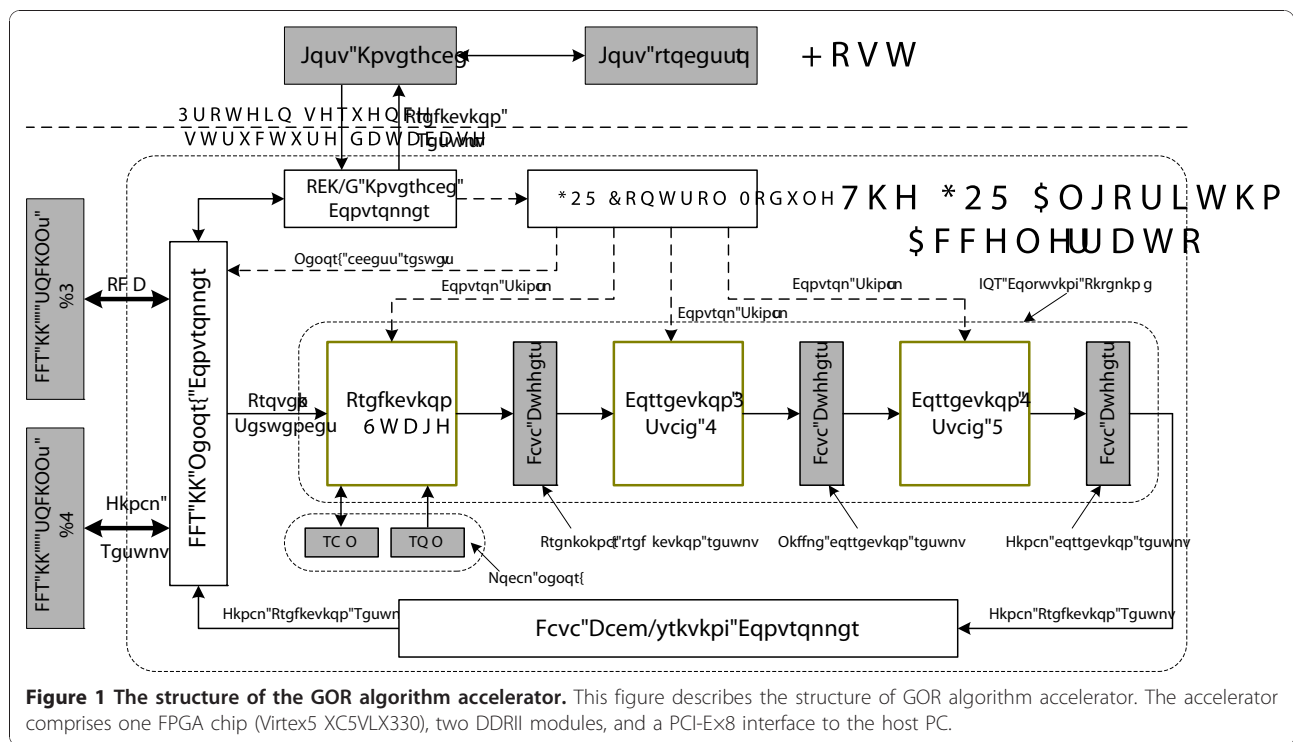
Jquv"Kpvgthceg

Jquv"rtqeguuqt

+RVW

3URWHLQ VHTXHQFH VWUXFWXUH GDWDEDVH

Rtgfkevkqp" Tguwnv

REK/G"Kpvgthceg" Eqpvtqnngt

*25 &RQWURO 0RGXOH

7KH *25 $OJRULWKP $FFHOHUDWRU

Ogoqt{"ceeguu"tgswguv

Eqpvtqn"Ukipcn

Eqpvtqn"Ukipcn

Eqpvtqn"Ukipcn

IQT"Eqorwvkpi"Rkrgnkpg

FFT"KK""UQFKOOu" %3

RFD

FFT"KK"Ogoqt{"Eqpvtqnngt

Rtqvgkp Ugswgpegu

Rtgfkevkqp 6WDJH

Fcvc"Dwhhgtu

Eqttgevkqp"3 Uvcig"4

Fcvc"Dwhhgtu

Eqttgevkqp"4 Uvcig"5

Fcvc"Dwhhgtu

FFT"KK""UQFKOOu" %4

Hkpcn" Tguwnv

TCO

TQO

Nqecn"ogoqt{

Rtgnkokpct{"rtgf kevkqp"tguwnv

Okffng"eqttgevkqp"tguwnv

Hkpcn"eqttgevkqp"tguwnv

Hkpcn"Rtgfkevkqp"Tguwnv

Fcvc"Dcem/ytkvkpi"Eqpvtqnngt

Hkpcn"Rtgfkevkqp"Tguwnv

**Figure 1 The structure of the GOR algorithm accelerator.** This figure describes the structure of GOR algorithm accelerator. The accelerator comprises one FPGA chip (Virtex5 XC5VLX330), two DDRII modules, and a PCI-E×8 interface to the host PC.